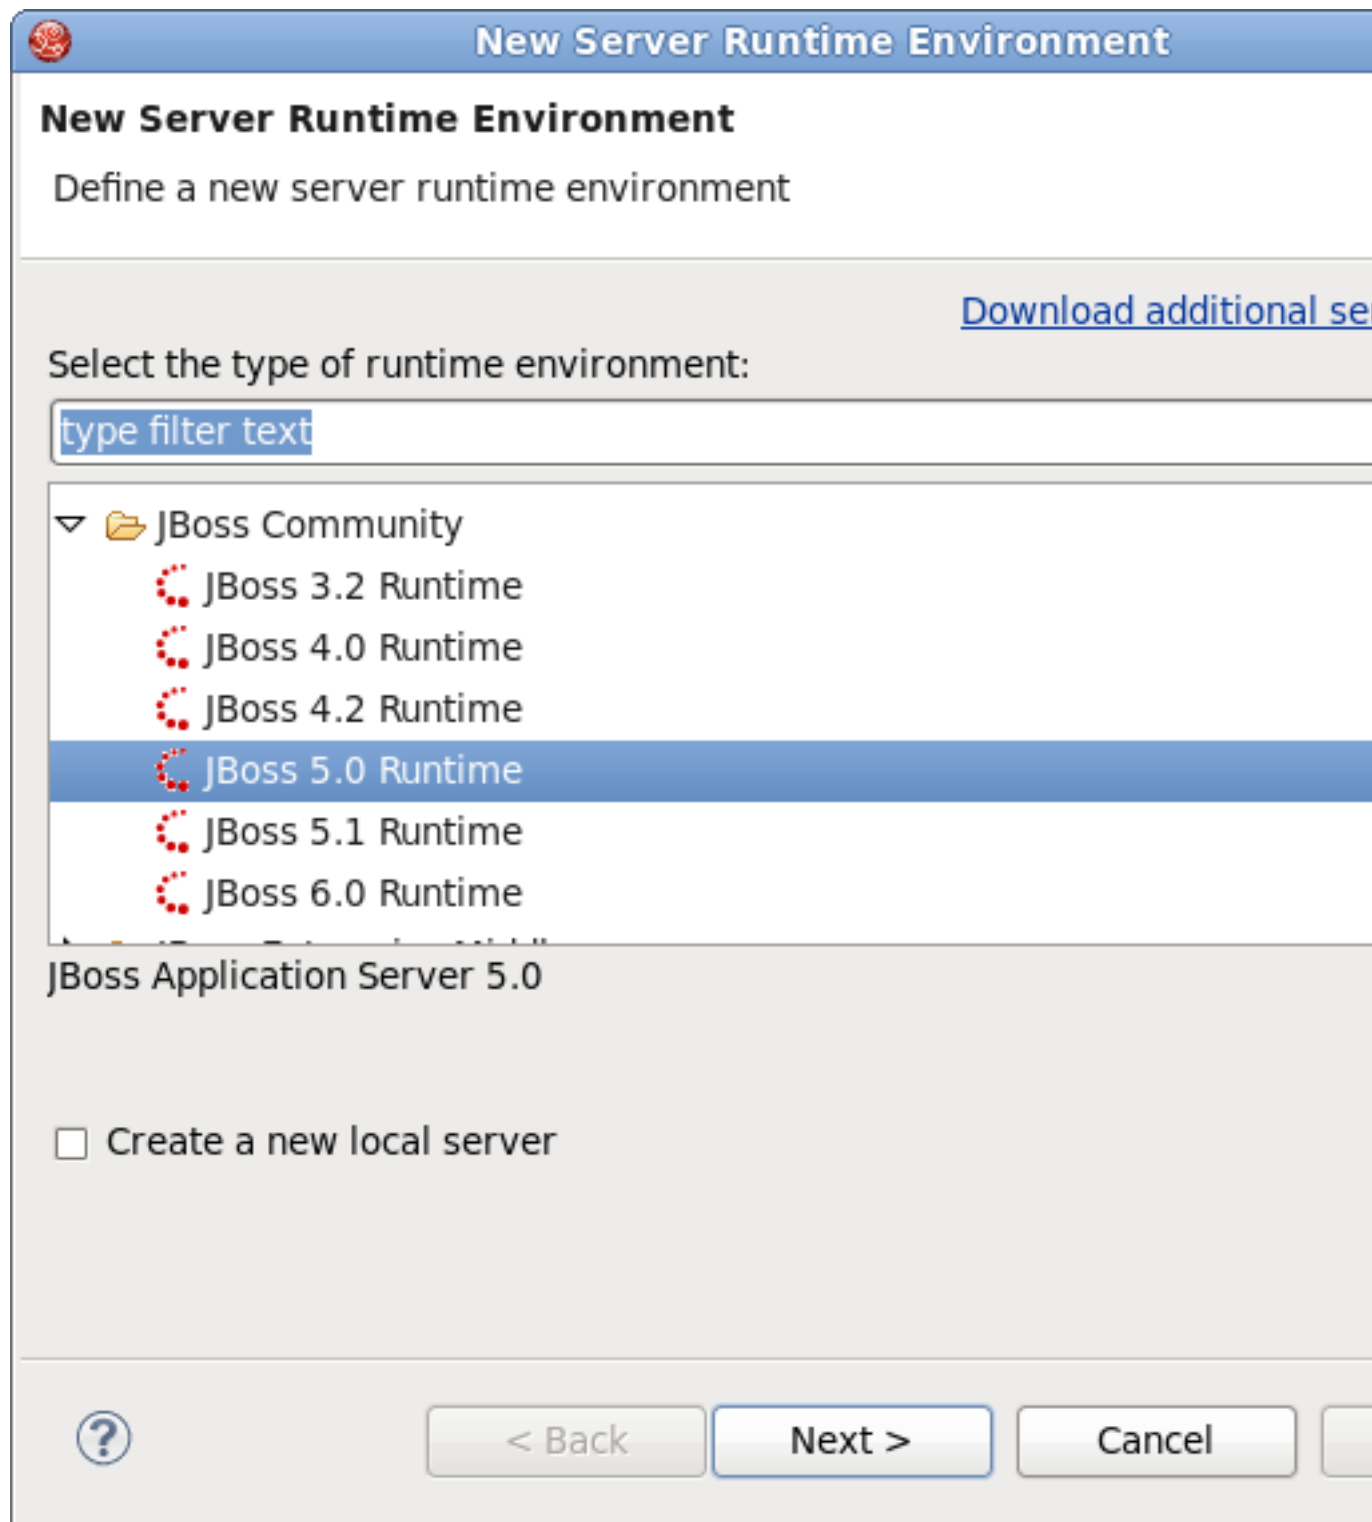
New Server Runtime Environment

New Server Runtime Environment

Define a new server runtime environment

Download additional se

Select the type of runtime environment:

type filter text

JBoss Community
JBoss 3.2 Runtime
JBoss 4.0 Runtime
JBoss 4.2 Runtime
JBoss 5.0 Runtime
JBoss 5.1 Runtime
JBoss 6.0 Runtime
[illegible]

JBoss Application Server 5.0

Create a new local server

?

< Back

Next >

Cancel